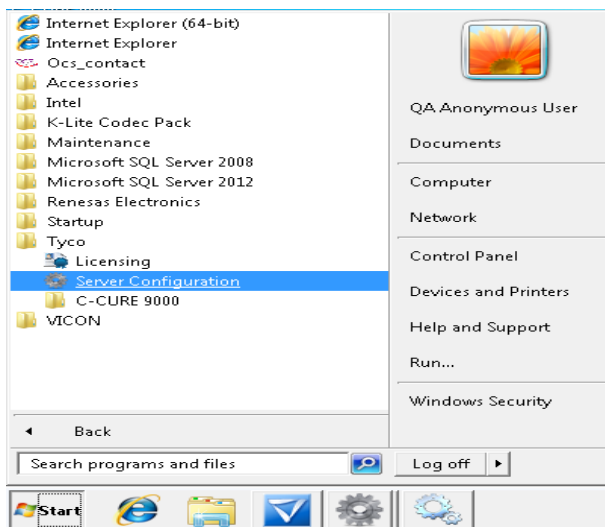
Internet Explorer (64-bit)
Internet Explorer
Ocs_contact
Accessories
Intel
K-Lite Codec Pack
Maintenance
Microsoft SQL Server 2008
Microsoft SQL Server 2012
Renesas Electronics
Startup
Tyco
Licensing
Server Configuration
C-CURE 9000
VICON

QA Anonymous User
Documents
Computer
Network
Control Panel
Devices and Printers
Help and Support
Run...
Windows Security

Back
Search programs and files
Log off
Start